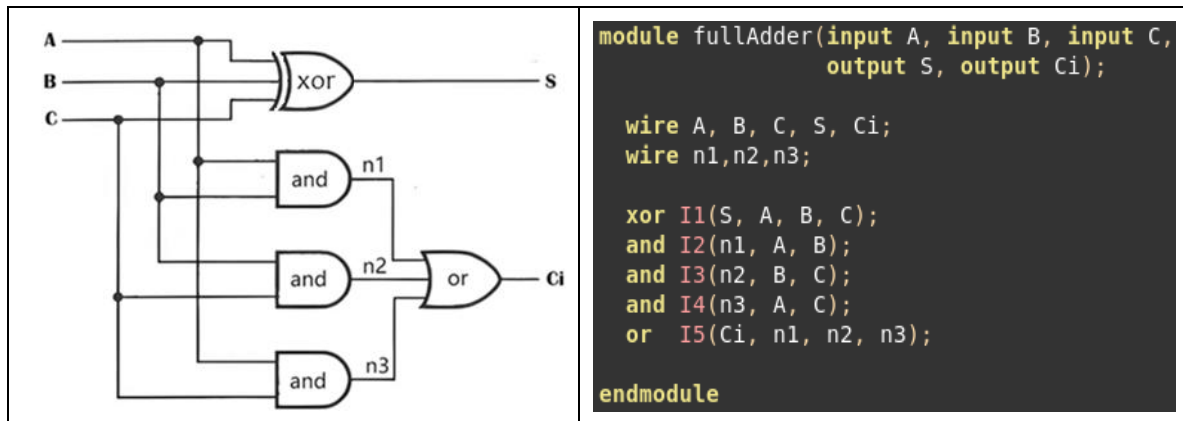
A
B
C
xor
S
and
n1
and
n2
or
Ci
and
n3

module fullAdder(input A, input B, input C,
                 output S, output Ci);

  wire A, B, C, S, Ci;
  wire n1,n2,n3;

  xor I1(S, A, B, C);
  and I2(n1, A, B);
  and I3(n2, B, C);
  and I4(n3, A, C);
  or  I5(Ci, n1, n2, n3);

endmodule